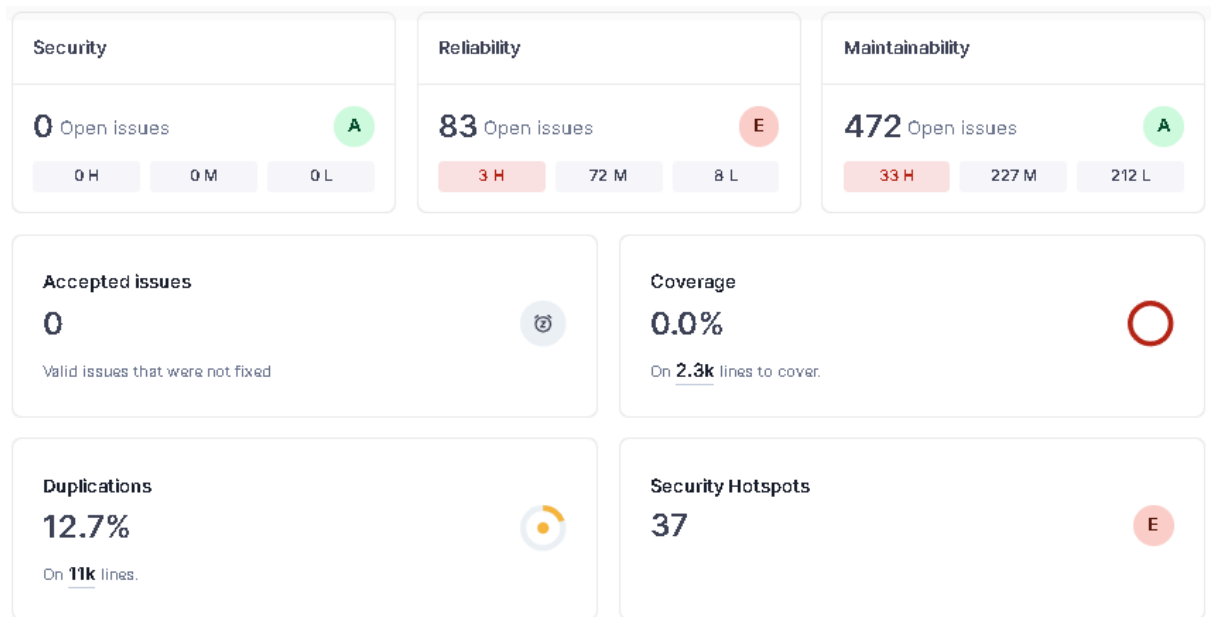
Security

0 Open issues A

0 H 0 M 0 L

Reliability

83 Open issues E

3 H 72 M 8 L

Maintainability

472 Open issues A

33 H 227 M 212 L

Accepted issues

0

Valid issues that were not fixed

Coverage

0.0%

On 2.3k lines to cover.

Duplications

12.7%

On 11k lines.

Security Hotspots

37 E